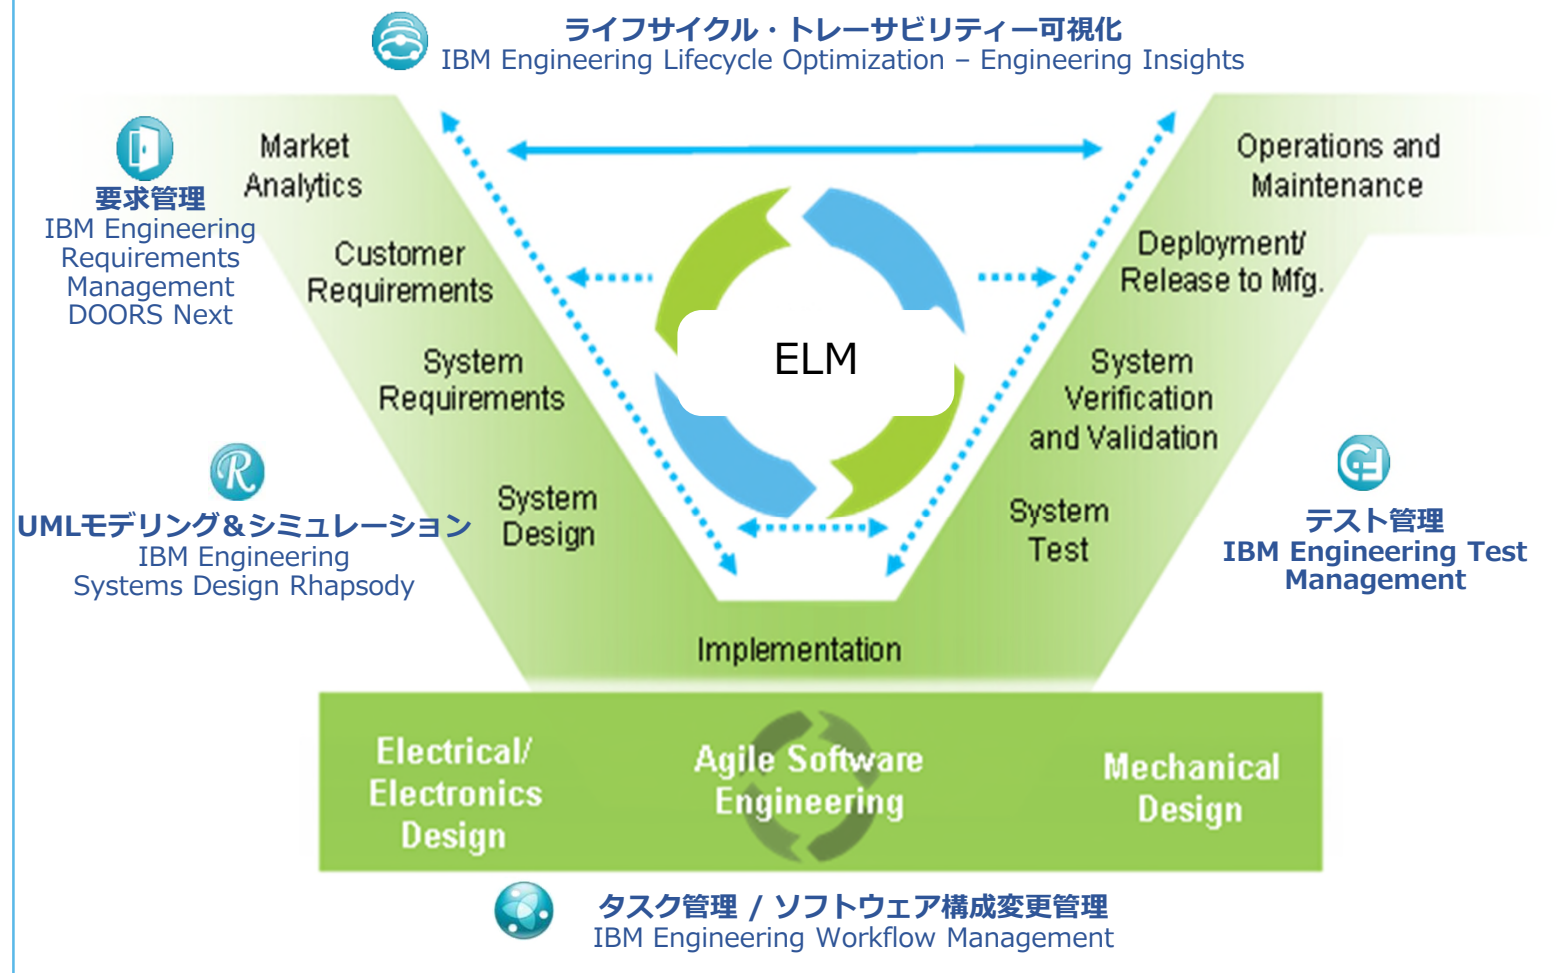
ライフサイクル・トレーサビリティー可視化
IBM Engineering Lifecycle Optimization – Engineering Insights

要求管理
IBM Engineering Requirements Management DOORS Next

Market Analytics

Customer Requirements

System Requirements

System Design

UMLモデリング＆シミュレーション
IBM Engineering Systems Design Rhapsody

ELM

Operations and Maintenance

Deployment/ Release to Mfg.

System Verification and Validation

System Test

テスト管理
IBM Engineering Test Management

Implementation

Electrical/ Electronics Design

Agile Software Engineering

Mechanical Design

タスク管理 / ソフトウェア構成変更管理
IBM Engineering Workflow Management